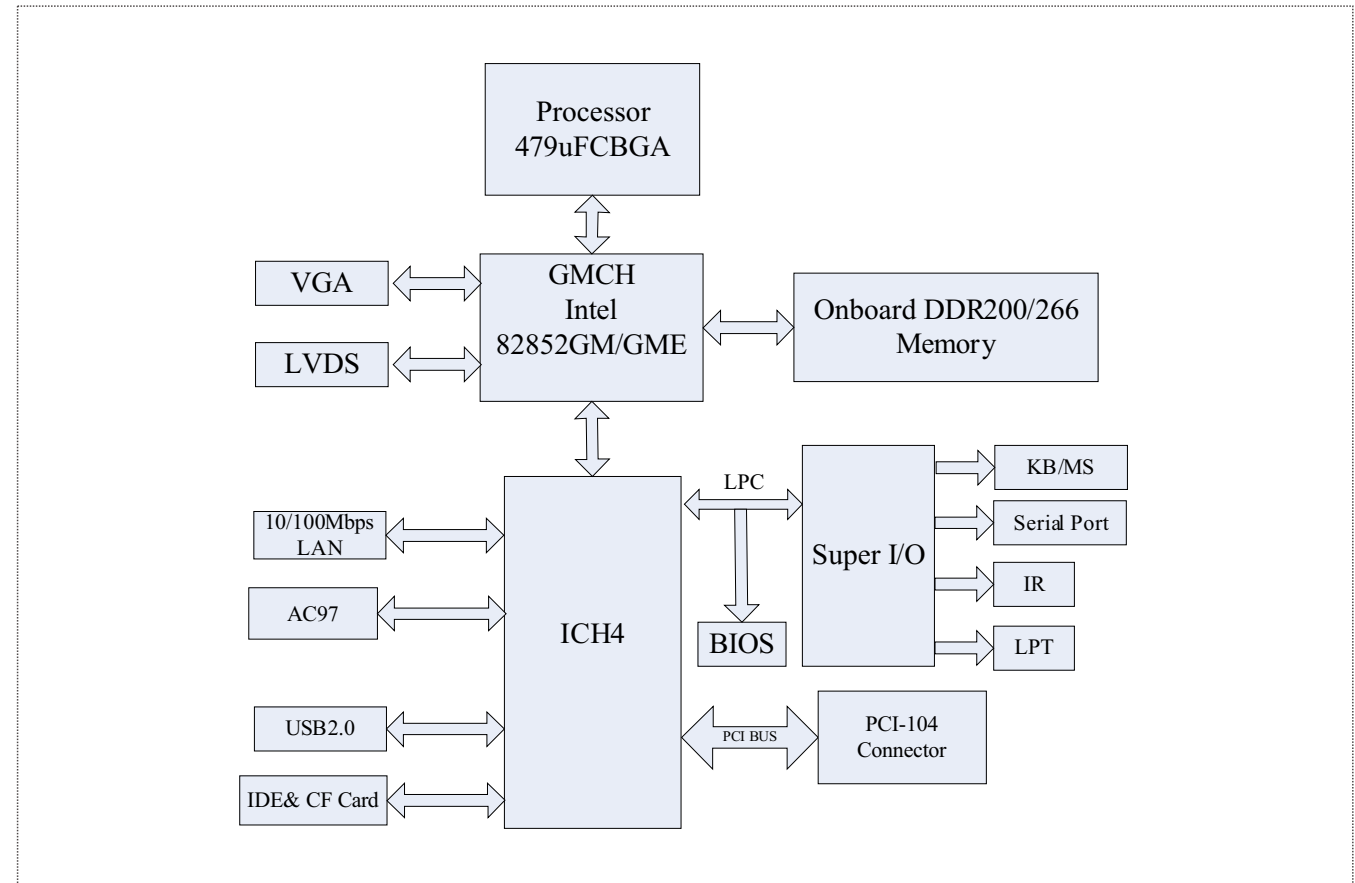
Processor
479uFCBGA

VGA

LVDS

GMCH
Intel
82852GM/GME

Onboard DDR200/266
Memory

LPC

KB/MS

Serial Port

IR

LPT

Super I/O

10/100Mbps
LAN

AC97

ICH4

BIOS

USB2.0

PCI BUS

PCI-104
Connector

IDE& CF Card